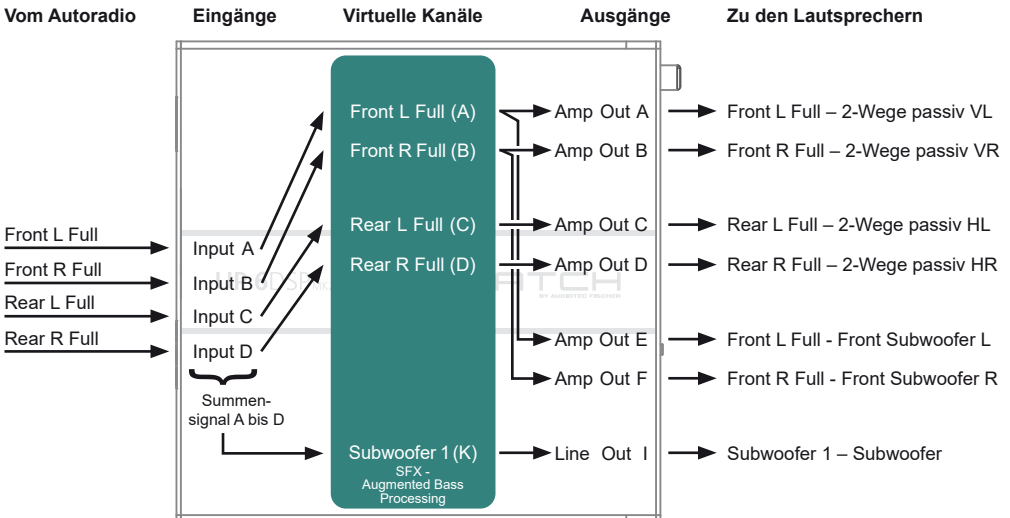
Vom Autoradio

Eingänge

Virtuelle Kanäle

Ausgänge

Zu den Lautsprechern

Front L Full

Front R Full

Rear L Full

Rear R Full

Input A

Input B

Input C

Input D

Summensignal A bis D

Front L Full (A)

Front R Full (B)

Rear L Full (C)

Rear R Full (D)

Subwoofer 1 (K)
SFX - Augmented Bass Processing

Amp Out A

Amp Out B

Amp Out C

Amp Out D

Amp Out E

Amp Out F

Line Out I

Front L Full – 2-Wege passiv VL

Front R Full – 2-Wege passiv VR

Rear L Full – 2-Wege passiv HL

Rear R Full – 2-Wege passiv HR

Front L Full - Front Subwoofer L

Front R Full - Front Subwoofer R

Subwoofer 1 – Subwoofer